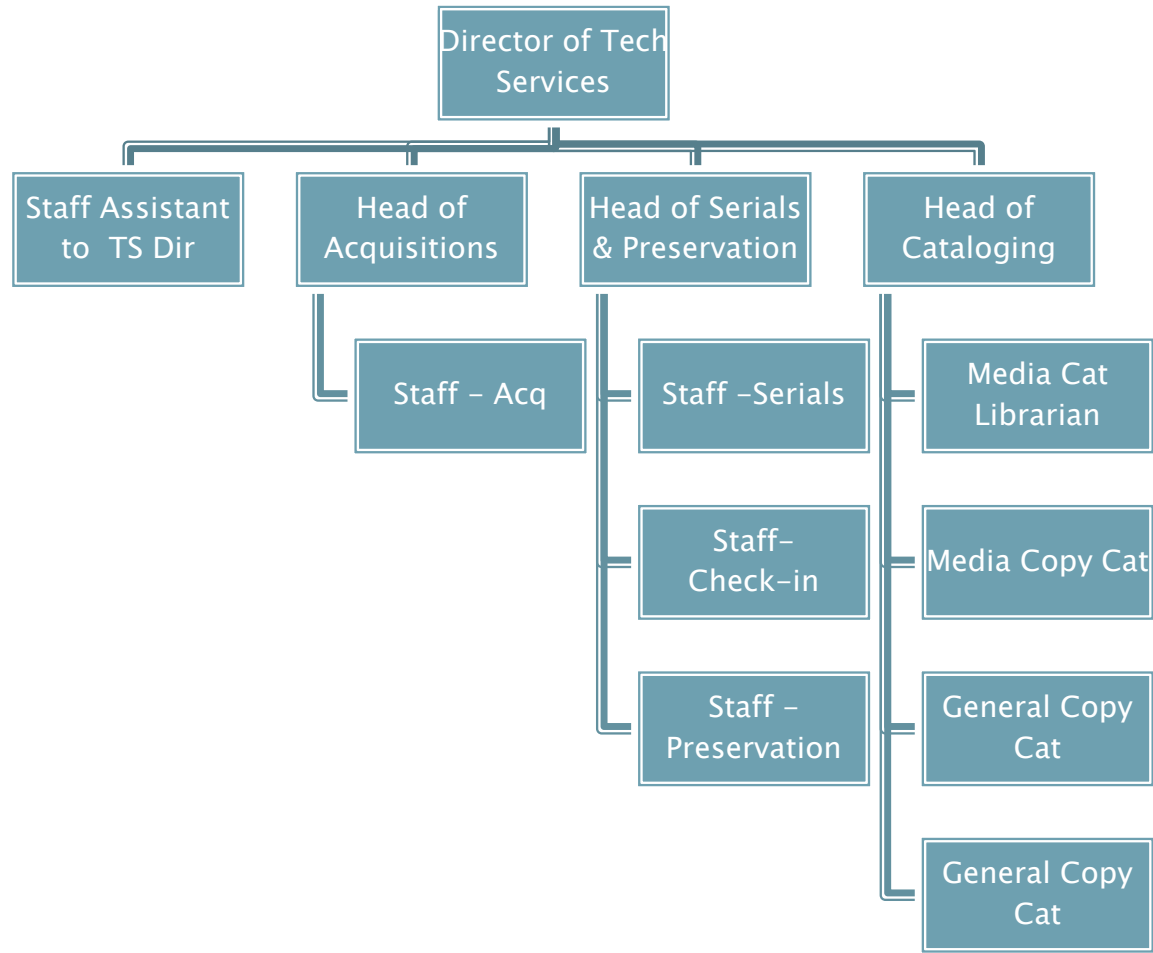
Director of Tech Services

Staff Assistant to TS Dir

Head of Acquisitions

Staff - Acq

Head of Serials & Preservation

Staff -Serials

Staff-Check-in

Staff - Preservation

Head of Cataloging

Media Cat Librarian

Media Copy Cat

General Copy Cat

General Copy Cat